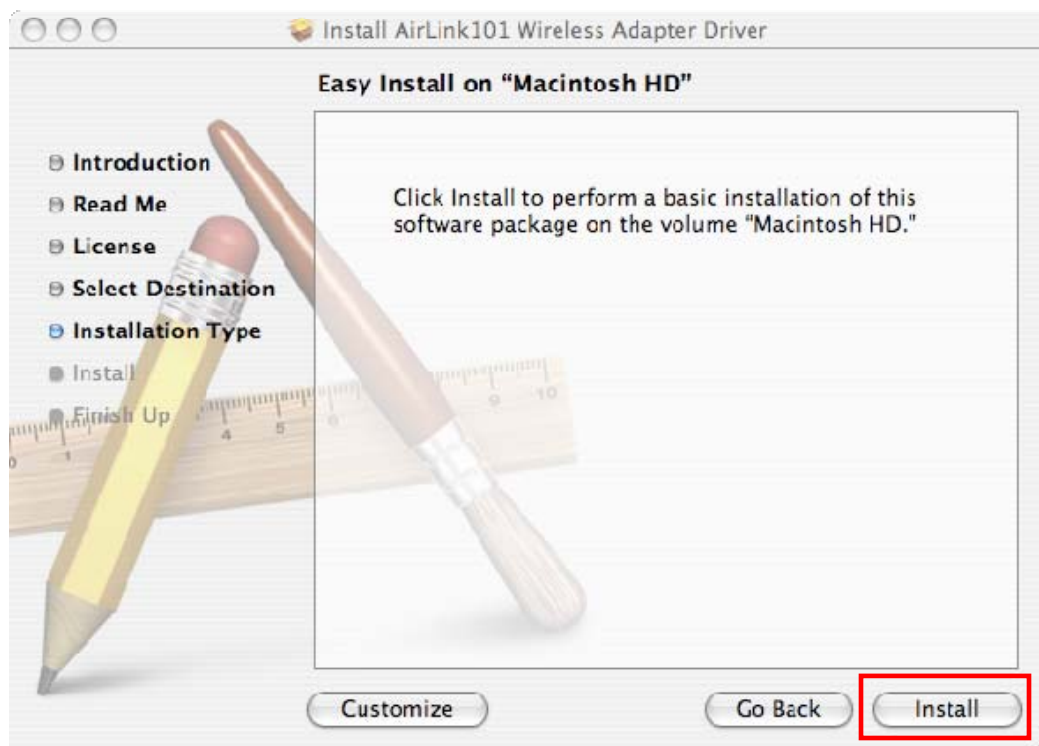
Install AirLink101 Wireless Adapter Driver

Easy Install on "Macintosh HD"

Introduction
Read Me
License
Select Destination
Installation Type
Install
Finish Up

Click Install to perform a basic installation of this software package on the volume "Macintosh HD."

Customize
Go Back
Install